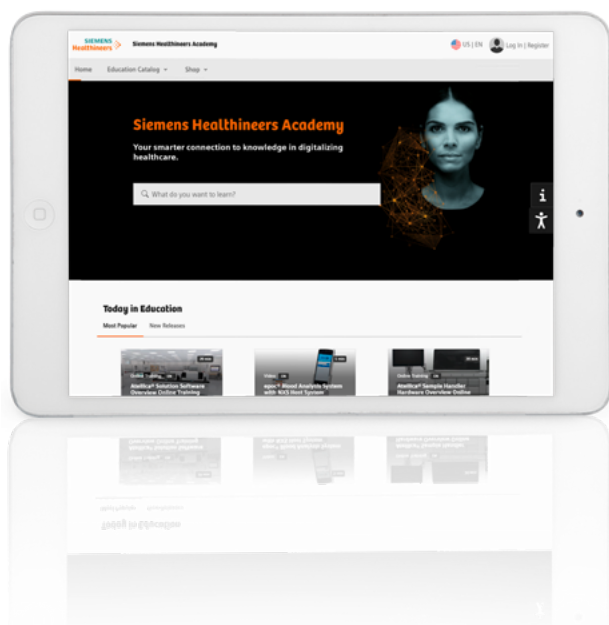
SIEMENS Healthineers Siemens Healthineers Academy

US | EN Log in | Register

Home Education Catalog Shop

Siemens Healthineers Academy

Your smarter connection to knowledge in digitalizing healthcare.

What do you want to learn?

Today in Education

Most Popular New Releases

Online Training 30 min Atellica® Solution Software Overview Online Training

Video 5 min epoc® Blood Analysis System with NXS Host System

Online Training 30 min Atellica® Sample Handler Hardware Overview Online